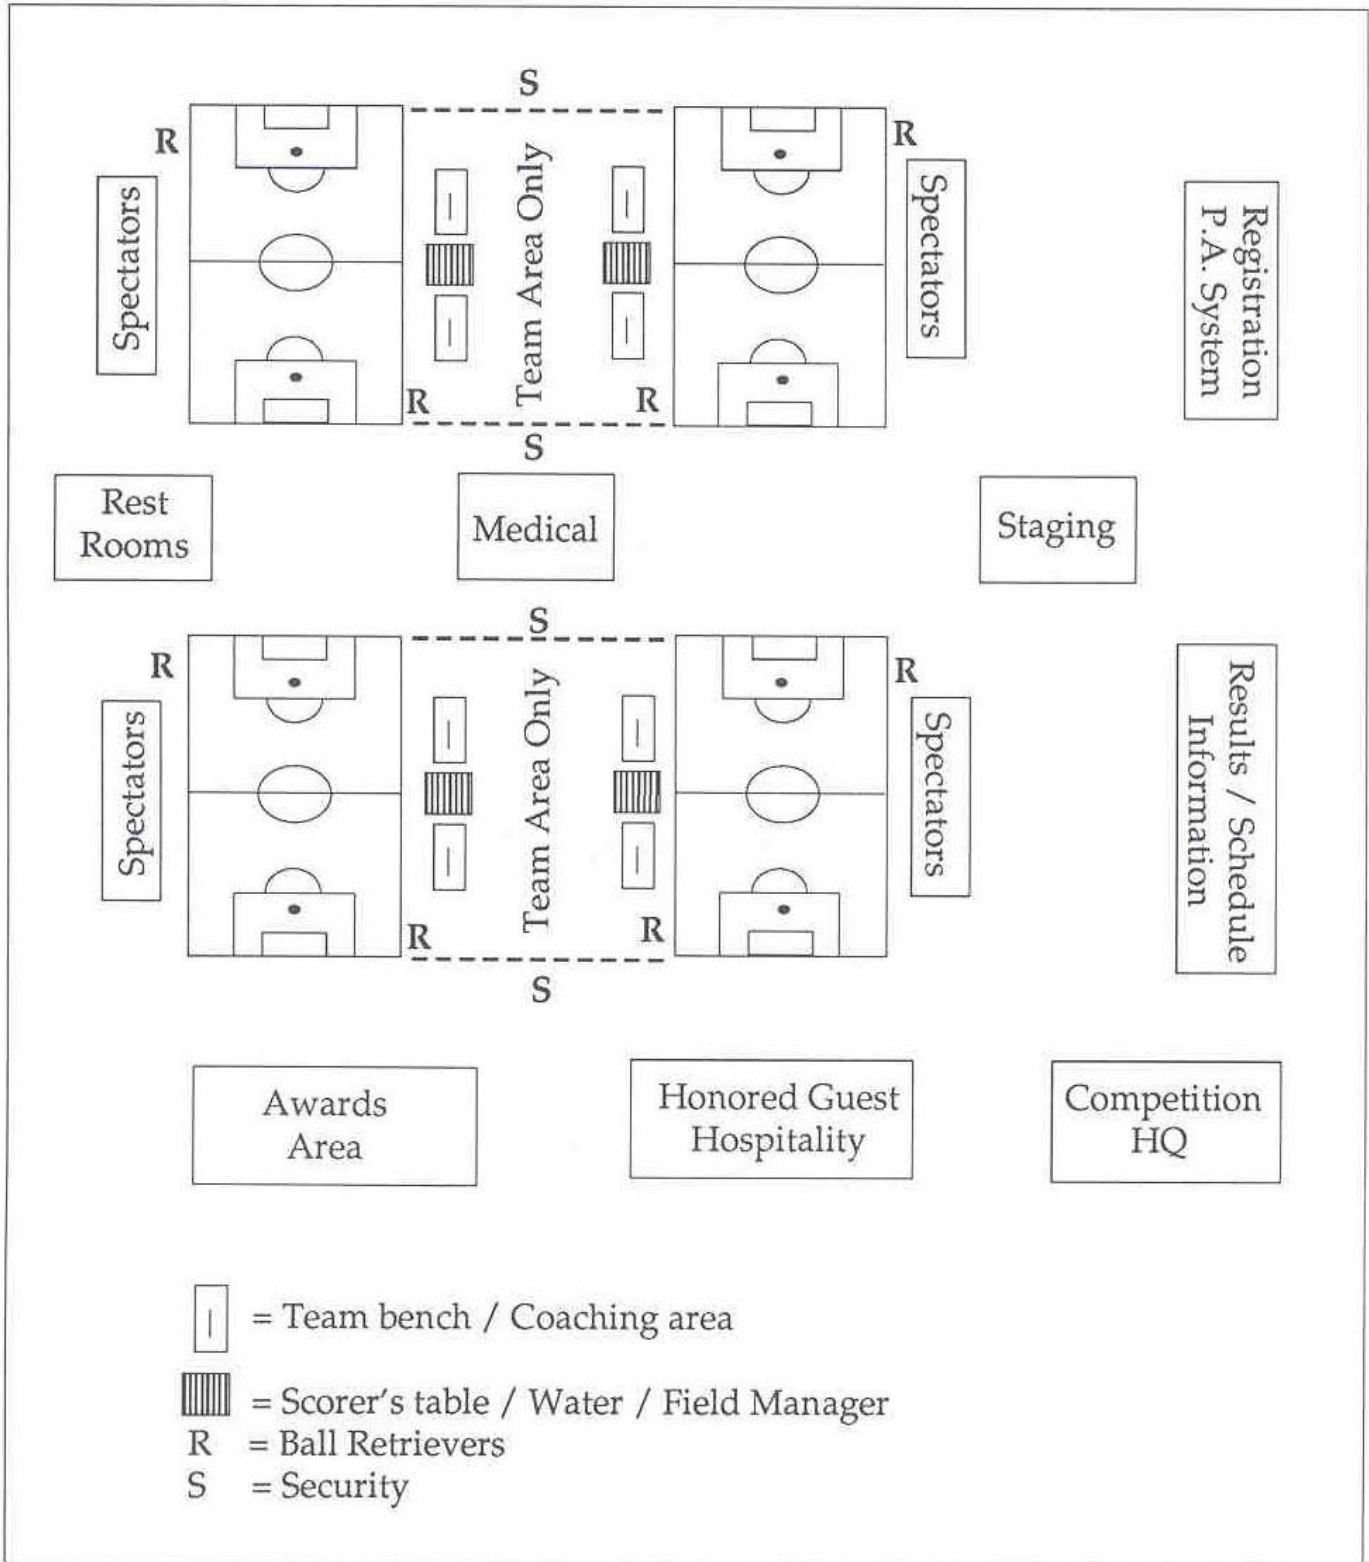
S

R

Spectators

Team Area Only

R

Spectators

Registration
P.A. System

R

R

S

Rest Rooms

Medical

Staging

S

R

Spectators

Team Area Only

R

Spectators

Results / Schedule Information

R

R

S

Awards Area

Honored Guest Hospitality

Competition HQ

= Team bench / Coaching area

= Scorer's table / Water / Field Manager

R = Ball Retrievers

S = Security